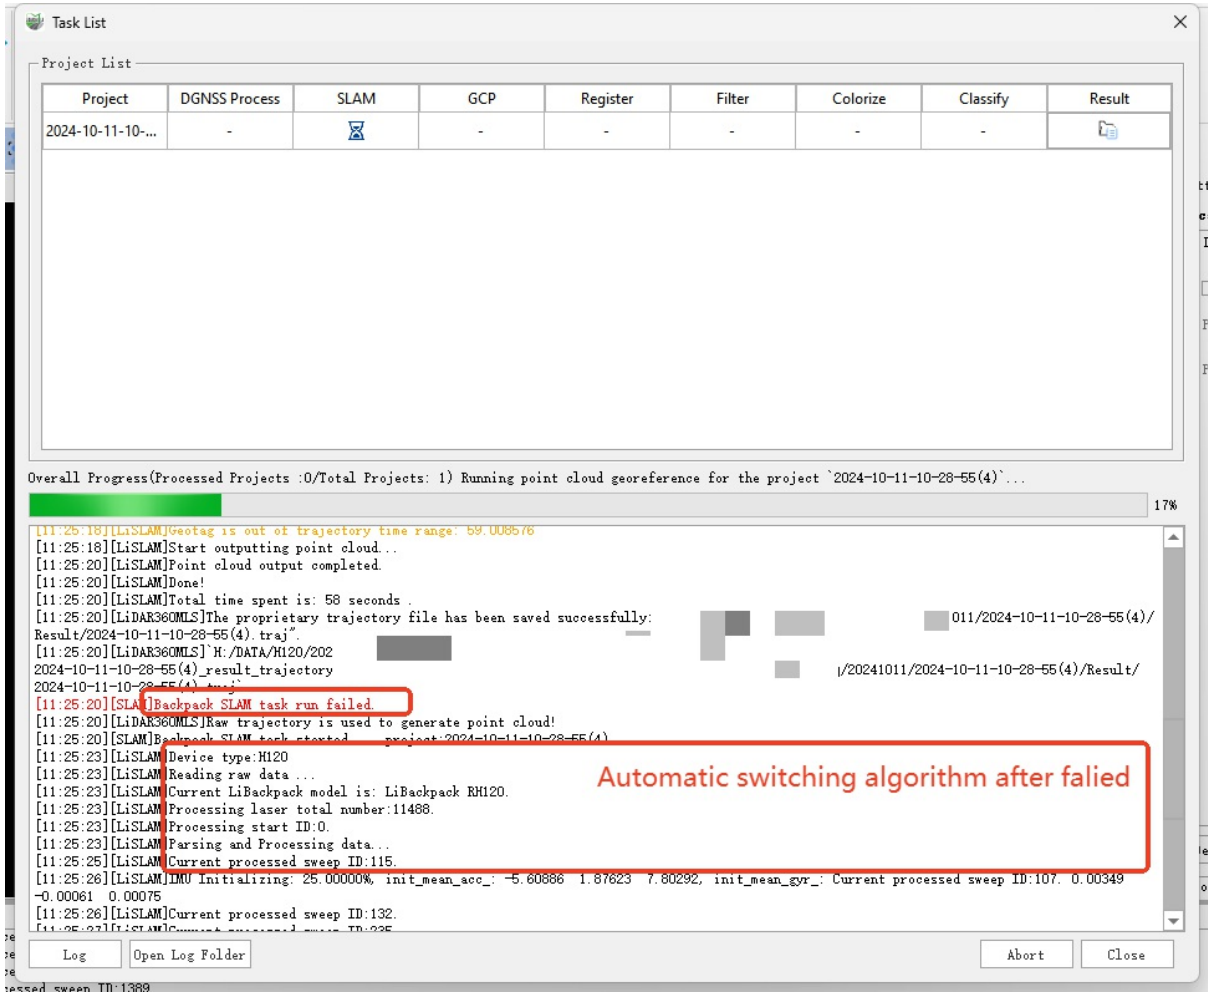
Task List

Project List

| Project | DGNSS Process | SLAM | GCP | Register | Filter | Colorize | Classify | Result |
|---|---|---|---|---|---|---|---|---|
| 2024-10-11-10-... | - | | - | - | - | - | - | |

Overall Progress(Processed Projects :0/Total Projects: 1) Running point cloud georeference for the project `2024-10-11-10-28-55(4)`...

17%

[11:25:18][LiSLAM]Geotag is out of trajectory time range: 59.008576
[11:25:18][LiSLAM]Start outputting point cloud...
[11:25:20][LiSLAM]Point cloud output completed.
[11:25:20][LiSLAM]Done!
[11:25:20][LiSLAM]Total time spent is: 58 seconds .
[11:25:20][LiDAR360MLS]The proprietary trajectory file has been saved successfully: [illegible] 011/2024-10-11-10-28-55(4)/Result/2024-10-11-10-28-55(4).traj".
[11:25:20][LiDAR360MLS]`H:/DATA/H120/202 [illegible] l/20241011/2024-10-11-10-28-55(4)/Result/2024-10-11-10-28-55(4)_result_trajectory
2024-10-11-10-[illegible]
[11:25:20][SLA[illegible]]Backpack SLAM task run failed.
[11:25:20][LiDAR360MLS]Raw trajectory is used to generate point cloud!
[11:25:20][SLAM]Backpack SLAM task started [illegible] project:2024-10-11-10-28-55(4)
[11:25:23][LiSLAM]Device type:H120
[11:25:23][LiSLAM]Reading raw data ...
[11:25:23][LiSLAM]Current LiBackpack model is: LiBackpack RH120.
[11:25:23][LiSLAM]Processing laser total number:11488.
[11:25:23][LiSLAM]Processing start ID:0.
[11:25:23][LiSLAM]Parsing and Processing data...
[11:25:25][LiSLAM]Current processed sweep ID:115.
[11:25:26][LiSLAM]IMU Initializing: 25.00000%, init_mean_acc_: -5.60886 1.87623 7.80292, init_mean_gyr_: Current processed sweep ID:107. 0.00349 -0.00061 0.00075
[11:25:26][LiSLAM]Current processed sweep ID:132.
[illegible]

Automatic switching algorithm after falied

Log
Open Log Folder
Abort
Close

cessed sweep ID:1389